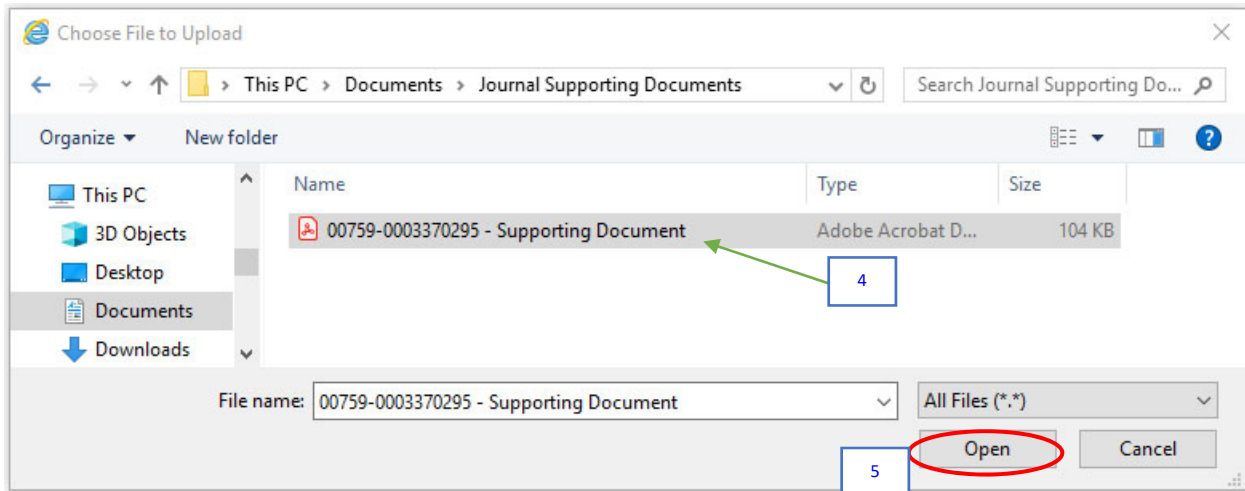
Choose File to Upload

This PC > Documents > Journal Supporting Documents

Search Journal Supporting Do...

Organize ▾ New folder

This PC
3D Objects
Desktop
Documents
Downloads

| Name | Type | Size |
|---|---|---|
| 00759-0003370295 - Supporting Document | Adobe Acrobat D... | 104 KB |

4

File name: 00759-0003370295 - Supporting Document

All Files (*.*)

Open

Cancel

5